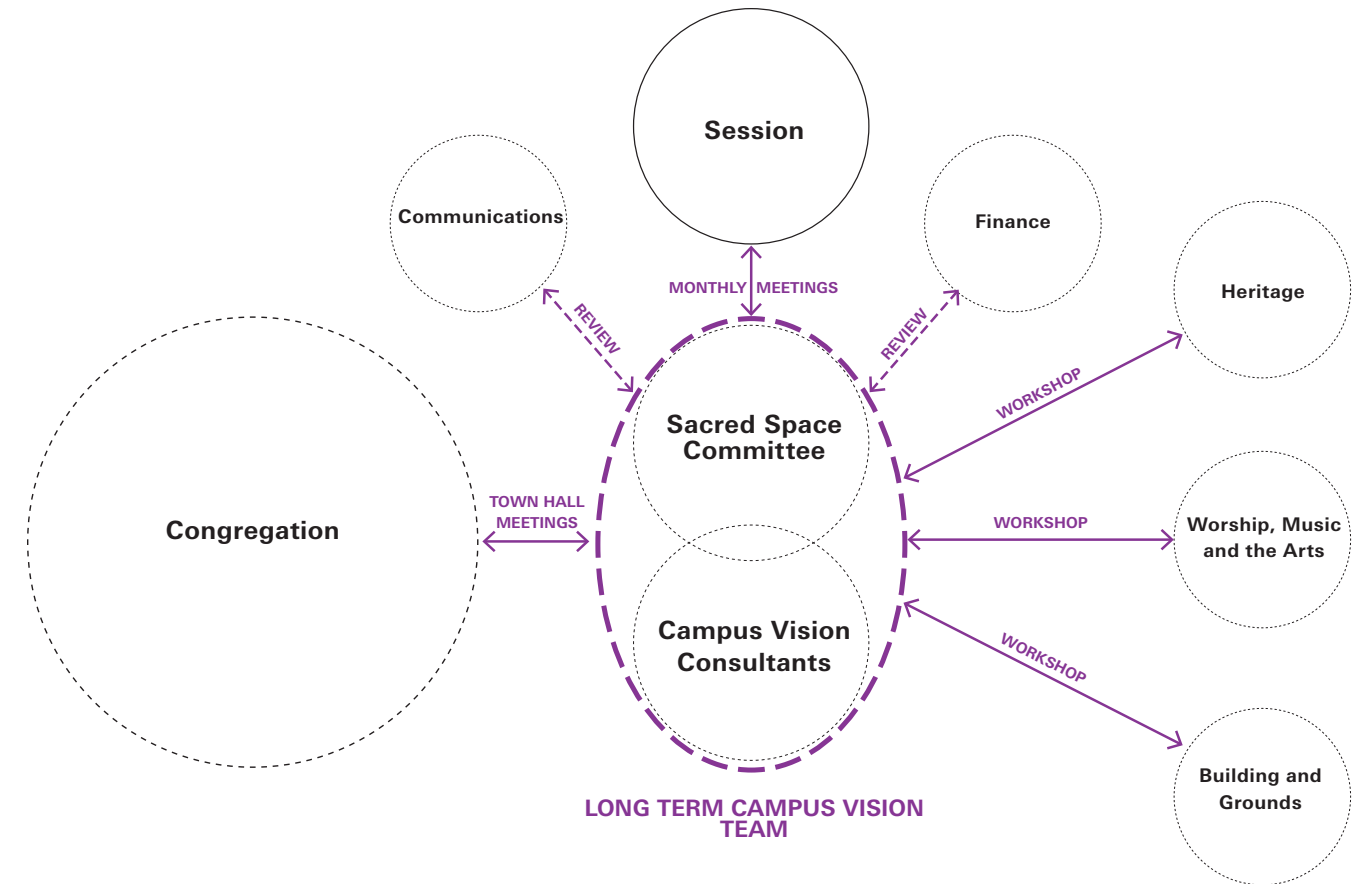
Session

Communications

Finance

Heritage

MONTHLY MEETINGS

REVIEW

REVIEW

WORKSHOP

Sacred Space Committee

Congregation

TOWN HALL MEETINGS

WORKSHOP

Worship, Music and the Arts

Campus Vision Consultants

WORKSHOP

Building and Grounds

LONG TERM CAMPUS VISION TEAM